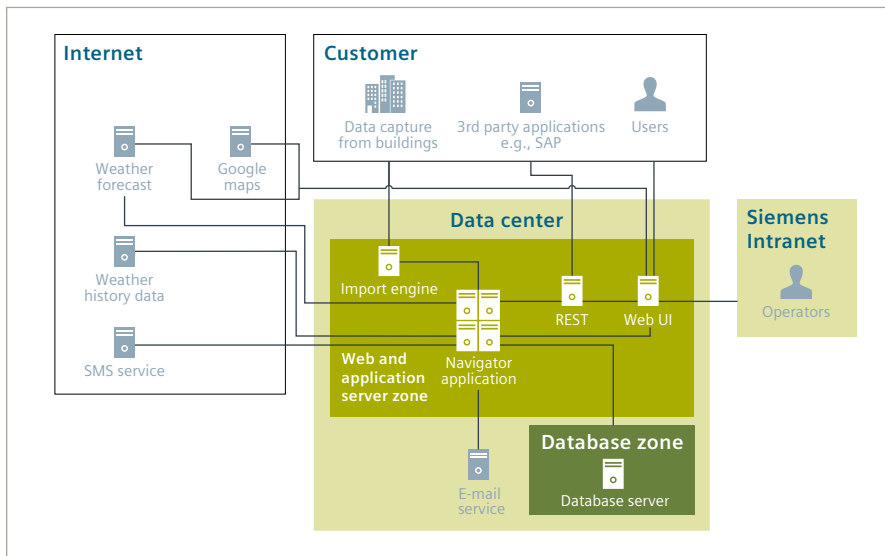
Internet

Weather forecast

Google maps

Weather history data

SMS service

Customer

Data capture from buildings

3rd party applications e.g., SAP

Users

Data center

Import engine

REST

Web UI

Web and application server zone

Navigator application

E-mail service

Database zone

Database server

Siemens Intranet

Operators